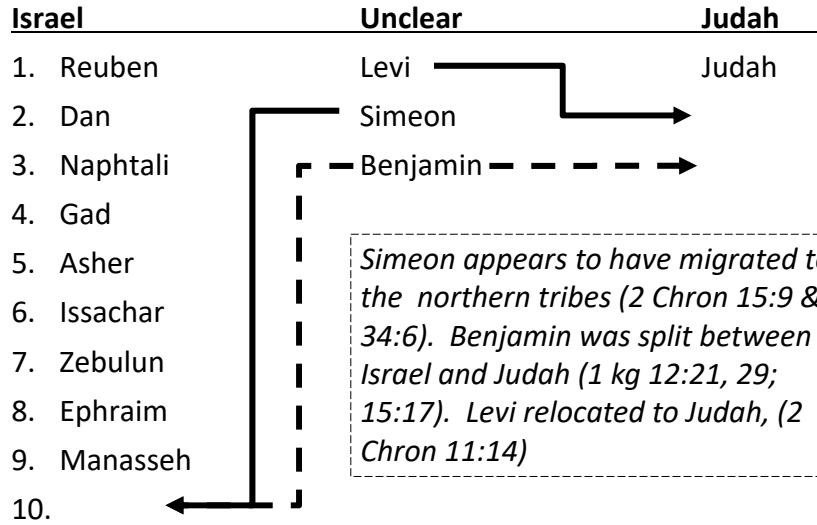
| Israel | Unclear | Judah |
|---|---|---|
| 1. Reuben | Levi | Judah |
| 2. Dan | Simeon | |
| 3. Naphtali | Benjamin | |
| 4. Gad | | |
| 5. Asher | | |
| 6. Issachar | | |
| 7. Zebulun | | |
| 8. Ephraim | | |
| 9. Manasseh | | |
| 10. | | |

*Simeon appears to have migrated t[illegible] the northern tribes (2 Chron 15:9 & 34:6). Benjamin was split between Israel and Judah (1 kg 12:21, 29; 15:17). Levi relocated to Judah, (2 Chron 11:14)*